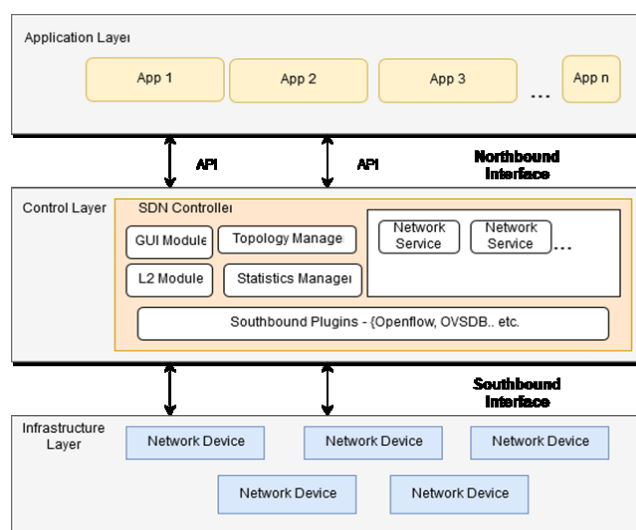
Application Layer

App 1
App 2
App 3
...
App n

API
API
Northbound Interface

Control Layer
SDN Controller
GUI Module
Topology Manage
L2 Module
Statistics Manager
Network Service
Network Service
...
Southbound Plugins - {Openflow, OVSDB.. etc.

Southbound Interface

Infrastructure Layer
Network Device
Network Device
Network Device
Network Device
Network Device